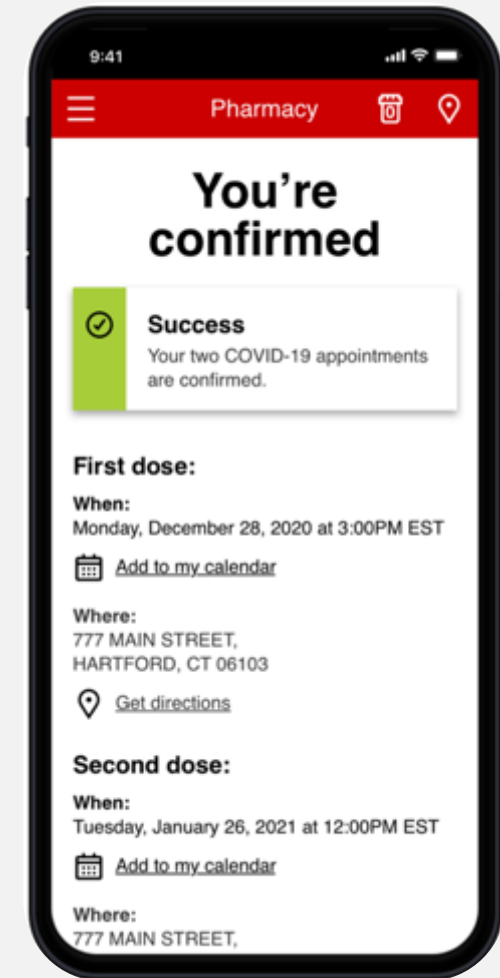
9:41

Pharmacy

You're confirmed

Success
Your two COVID-19 appointments are confirmed.

First dose:

When:
Monday, December 28, 2020 at 3:00PM EST

Add to my calendar

Where:
777 MAIN STREET,
HARTFORD, CT 06103

Get directions

Second dose:

When:
Tuesday, January 26, 2021 at 12:00PM EST

Add to my calendar

Where:
777 MAIN STREET,